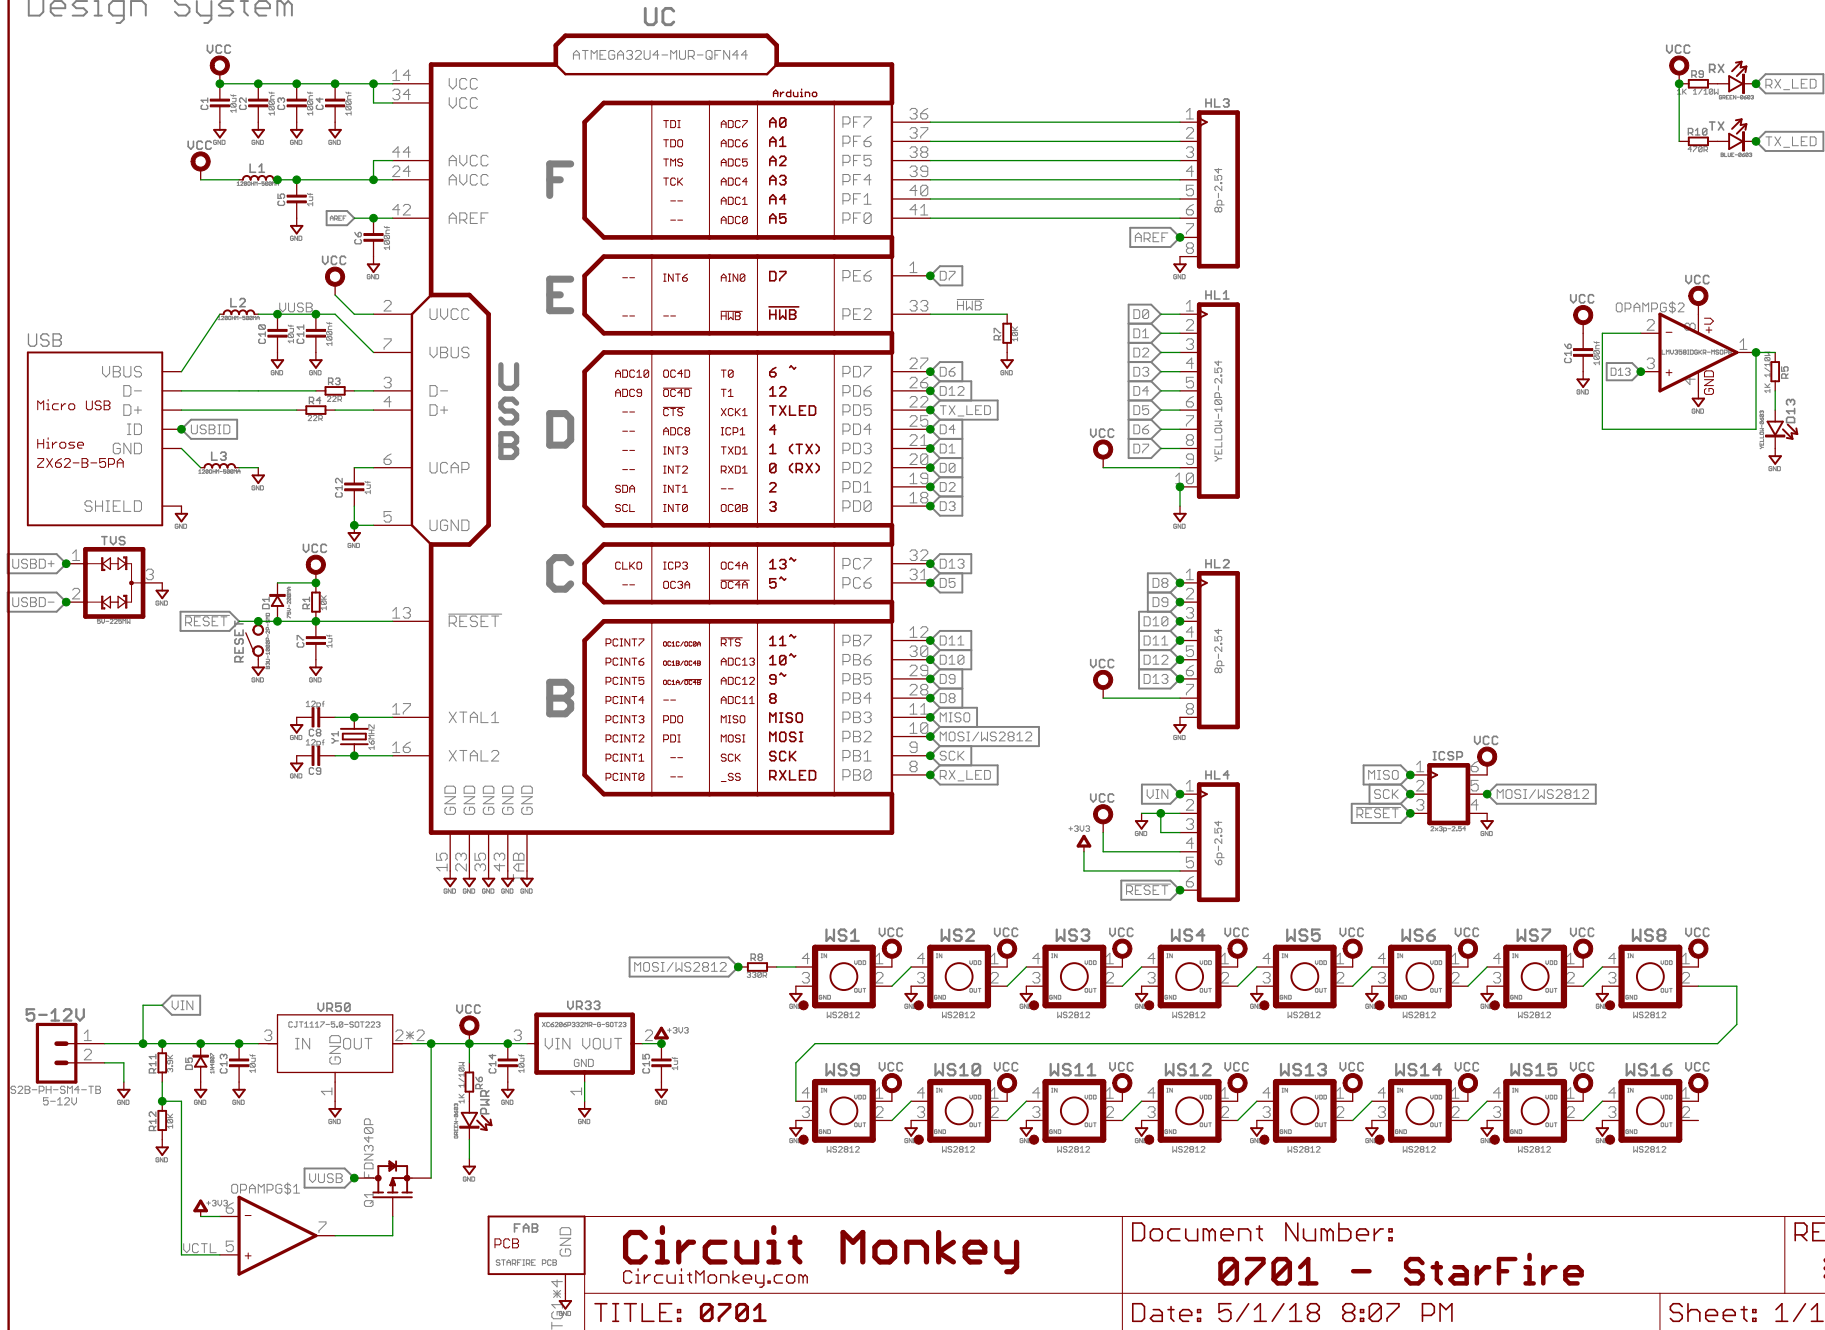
Design System

UC
ATMEGA32U4-MUR-QFN44
Arduino

VCC
C1 C2 C3 C4
14 34 VCC VCC
VCC L1 C5
44 24 AVCC AVCC
AREF 42 AREF C6
VCC
L2 VUSB C10 C11
2 UVCC
7 VBUS
USB
VBUS D- D+ ID GND SHIELD
Micro USB
Hirose ZX62-B-5PA
R3 R4 3 D- 4 D+
USBID
L3
6 UCAP C12
5 UGND
USB
TVS USBD+ USBD- 3
VCC D1 R1
RESET 13 RESET
RESET C7
C8 C9 Y1 16MHz
17 XTAL1
16 XTAL2
GND GND GND GND GND
15 23 35 43 AB

F
TDI ADC7 A0 PF7 36
TDO ADC6 A1 PF6 37
TMS ADC5 A2 PF5 38
TCK ADC4 A3 PF4 39
-- ADC1 A4 PF1 40
-- ADC0 A5 PF0 41

E
-- INT6 AIN0 D7 PE6 1 D7
-- -- HWB HWB PE2 33 HWB R7

D
ADC10 OC4D T0 6 ~ PD7 27 D6
ADC9 OC4D T1 12 PD6 26 D12
-- CTS XCK1 TXLED PD5 22 TX_LED
-- ADC8 ICP1 4 PD4 25 D4
-- INT3 TXD1 1 (TX) PD3 21 D1
-- INT2 RXD1 0 (RX) PD2 20 D0
SDA INT1 -- 2 PD1 19 D2
SCL INT0 OC0B 3 PD0 18 D3

C
CLK0 ICP3 OC4A 13~ PC7 32 D13
-- OC3A OC4A 5~ PC6 31 D5

B
PCINT7 OC1C/OC0A RTS 11~ PB7 12 D11
PCINT6 OC1B/OC4B ADC13 10~ PB6 30 D10
PCINT5 OC1A/OC4B ADC12 9~ PB5 29 D9
PCINT4 -- ADC11 8 PB4 28 D8
PCINT3 PDO MISO MISO PB3 11 MISO
PCINT2 PDI MOSI MOSI PB2 10 MOSI/WS2812
PCINT1 -- SCK SCK PB1 9 SCK
PCINT0 -- _SS RXLED PB0 8 RX_LED

HL3 8p-2.54 1 2 3 4 5 6 7 8 AREF
HL1 YELLOW-10P-2.54 D0 D1 D2 D3 D4 D5 D6 D7 VCC 1 2 3 4 5 6 7 8 9 10
HL2 8p-2.54 D8 D9 D10 D11 D12 D13 VCC 1 2 3 4 5 6 7 8
HL4 6p-2.54 VIN VCC +3V3 RESET 1 2 3 4 5 6

VCC R9 RX RX_LED
R10 TX TX_LED
VCC OPAMPG$2 C16 D13 R5 D13 VCC

ICSP VCC MISO SCK RESET MOSI/WS2812 1 2 3 4 5 6 2x3p-2.54

MOSI/WS2812 R8
WS1 WS2 WS3 WS4 WS5 WS6 WS7 WS8 VCC
WS9 WS10 WS11 WS12 WS13 WS14 WS15 WS16 VCC
WS2812

5-12V 1 2 S2B-PH-SM4-TB 5-12V
VIN
VR50 CJT1117-5.0-SOT223 IN OUT GND 3 2*2 1
R11 D5 C13 R12
VCC R6 PWR C14
VR33 XC6206P332MR-G-SOT23 VIN VOUT GND 3 2 1 +3V3 C15
VUSB DN340P Q1
OPAMPG$1 +3V3 VCTL 5 7

FAB PCB STARFIRE PCB GND
Circuit Monkey
CircuitMonkey.com
TITLE: 0701
Document Number:
0701 - StarFire
Date: 5/1/18 8:07 PM
Sheet: 1/1
RE